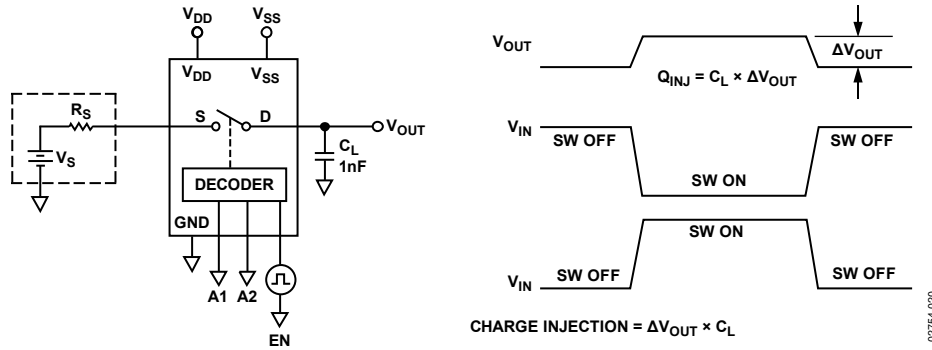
$V_{DD}$
$V_{SS}$
$V_{DD}$
$V_{SS}$
$R_S$
S
D
$V_{OUT}$
$V_S$
$C_L$
1nF
DECODER
GND
A1
A2
EN

$V_{OUT}$
$\Delta V_{OUT}$
$Q_{INJ} = C_L \times \Delta V_{OUT}$
$V_{IN}$
SW OFF
SW OFF
SW ON
SW ON
$V_{IN}$
SW OFF
SW OFF
CHARGE INJECTION = $\Delta V_{OUT} \times C_L$
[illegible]